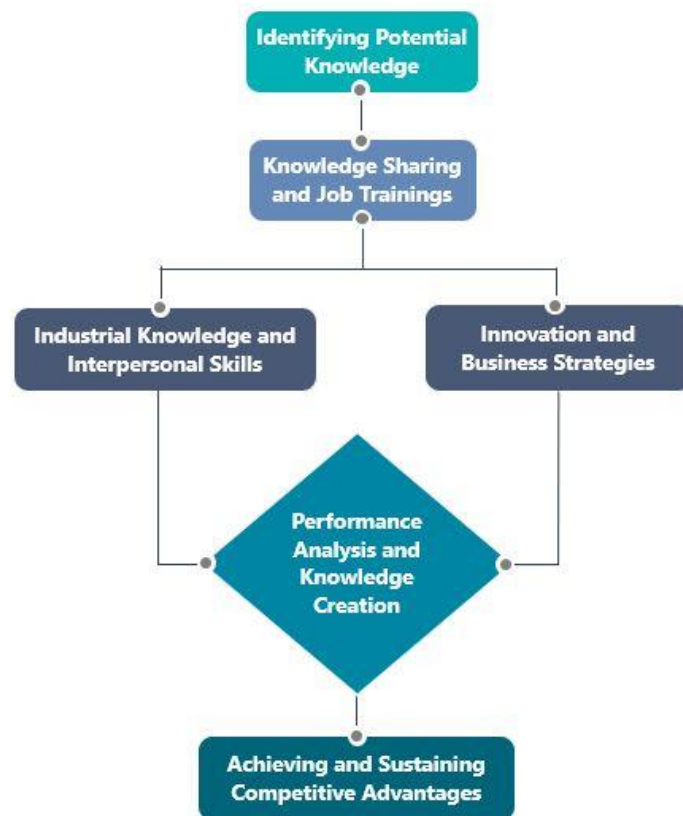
Identifying Potential Knowledge

Knowledge Sharing and Job Trainings

Industrial Knowledge and Interpersonal Skills

Innovation and Business Strategies

Performance Analysis and Knowledge Creation

Achieving and Sustaining Competitive Advantages